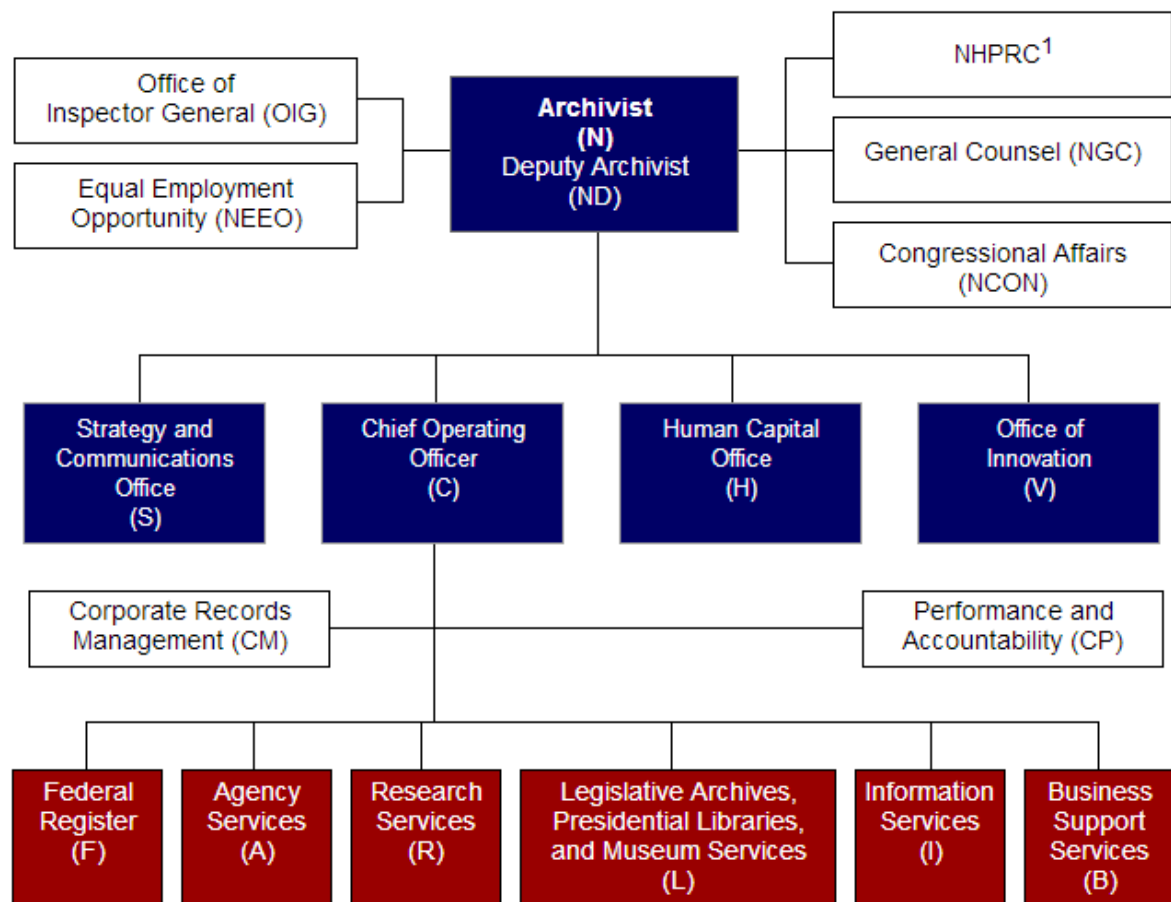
Office of Inspector General (OIG)

Equal Employment Opportunity (NEEO)

**Archivist (N)**
Deputy Archivist (ND)

NHPRC$^1$

General Counsel (NGC)

Congressional Affairs (NCON)

Strategy and Communications Office (S)

Chief Operating Officer (C)

Human Capital Office (H)

Office of Innovation (V)

Corporate Records Management (CM)

Performance and Accountability (CP)

Federal Register (F)

Agency Services (A)

Research Services (R)

Legislative Archives, Presidential Libraries, and Museum Services (L)

Information Services (I)

Business Support Services (B)